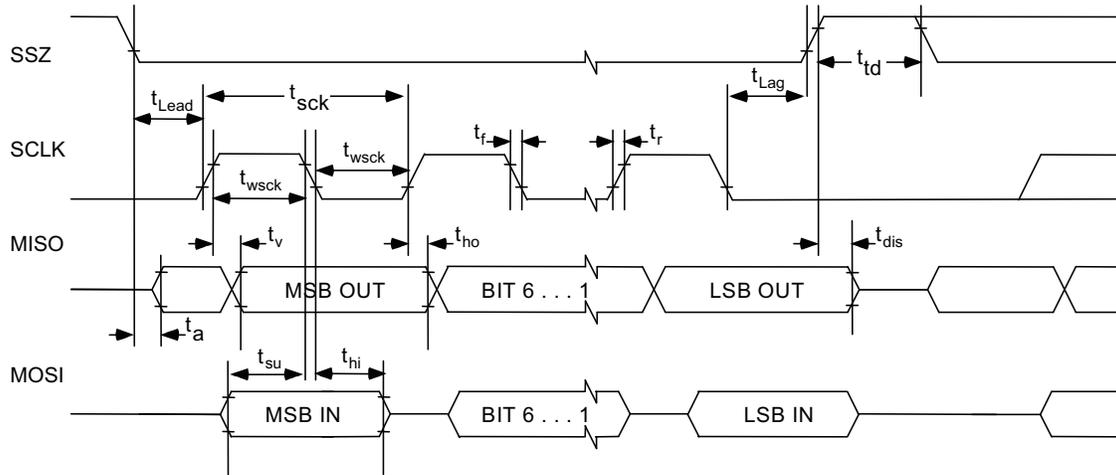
SSZ

$t_{td}$

$t_{Lag}$

$t_{Lead}$

$t_{sck}$

SCLK

$t_f$

$t_r$

$t_{wsck}$

$t_{wsck}$

MISO

$t_v$

$t_{ho}$

$t_{dis}$

MSB OUT

BIT 6 . . . 1

LSB OUT

$t_a$

MOSI

$t_{su}$

$t_{hi}$

MSB IN

BIT 6 . . . 1

LSB IN